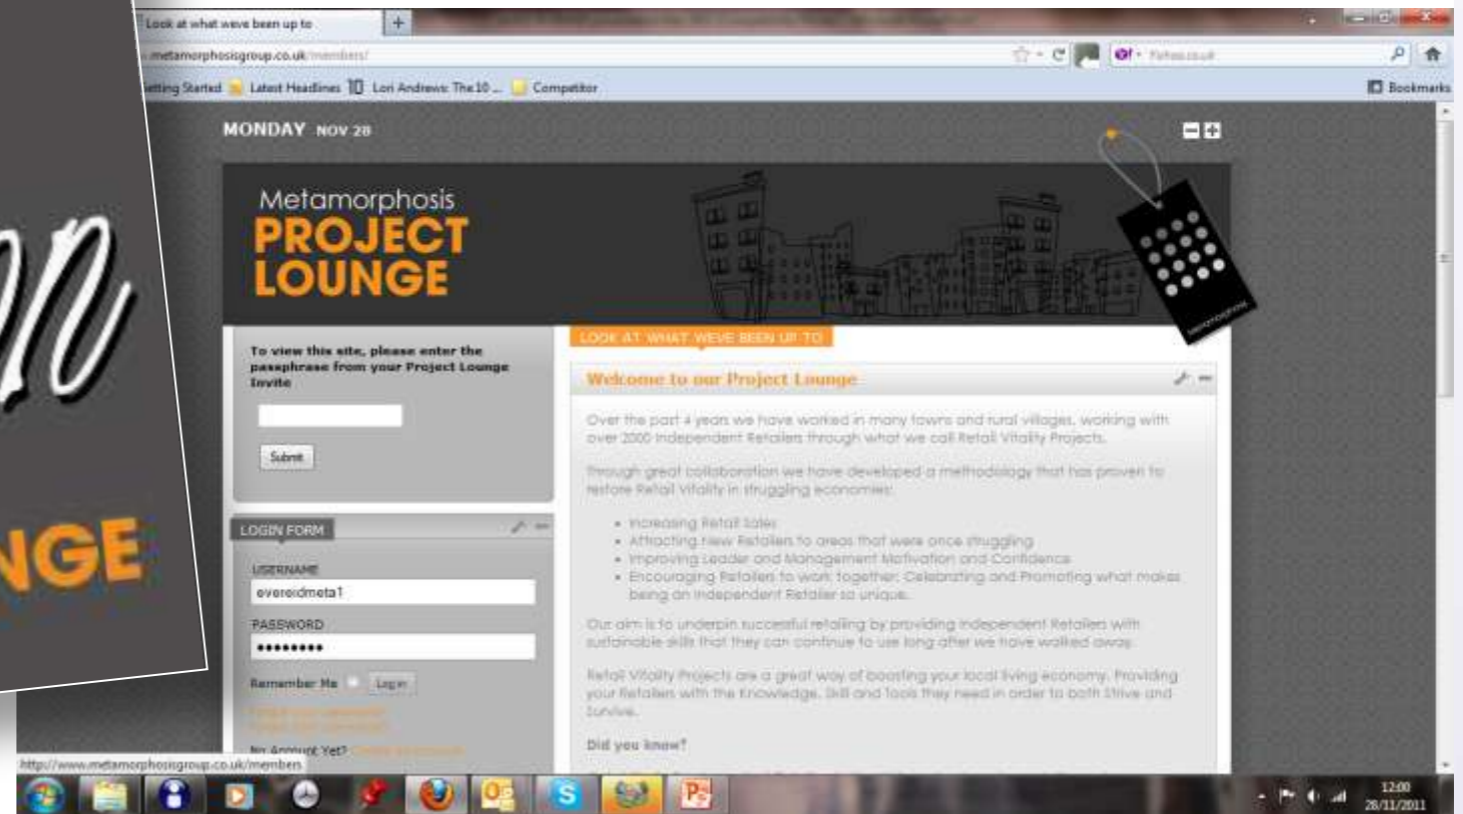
Look at what weve been up to

metamorphosisgroup.co.uk/members/

etting Started Latest Headlines Lori Andrews: The 10 ... Competitor

Bookmarks

MONDAY NOV 28

Metamorphosis
PROJECT LOUNGE

To view this site, please enter the passphrase from your Project Lounge Invite

Submit

LOGIN FORM

USERNAME
evereidmeta1

PASSWORD
••••••••

Remember Me Login

No Account Yet? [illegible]

LOOK AT WHAT WEVE BEEN UP TO

Welcome to our Project Lounge

Over the past 4 years we have worked in many towns and rural villages, working with over 2000 independent Retailers through what we call Retail Vitality Projects.

Through great collaboration we have developed a methodology that has proven to restore Retail Vitality in struggling economies:

• Increasing Retail Sales
• Attracting New Retailers to areas that were once struggling
• Improving Leader and Management Motivation and Confidence
• Encouraging Retailers to work together; Celebrating and Promoting what makes being an Independent Retailer so unique.

Our aim is to underpin successful retailing by providing independent Retailers with sustainable skills that they can continue to use long after we have walked away.

Retail Vitality Projects are a great way of boosting your local living economy. Providing your Retailers with the Knowledge, Skill and Tools they need in order to both Strive and Survive.

Did you know?

http://www.metamorphosisgroup.co.uk/members

12:00
28/11/2011

NGE